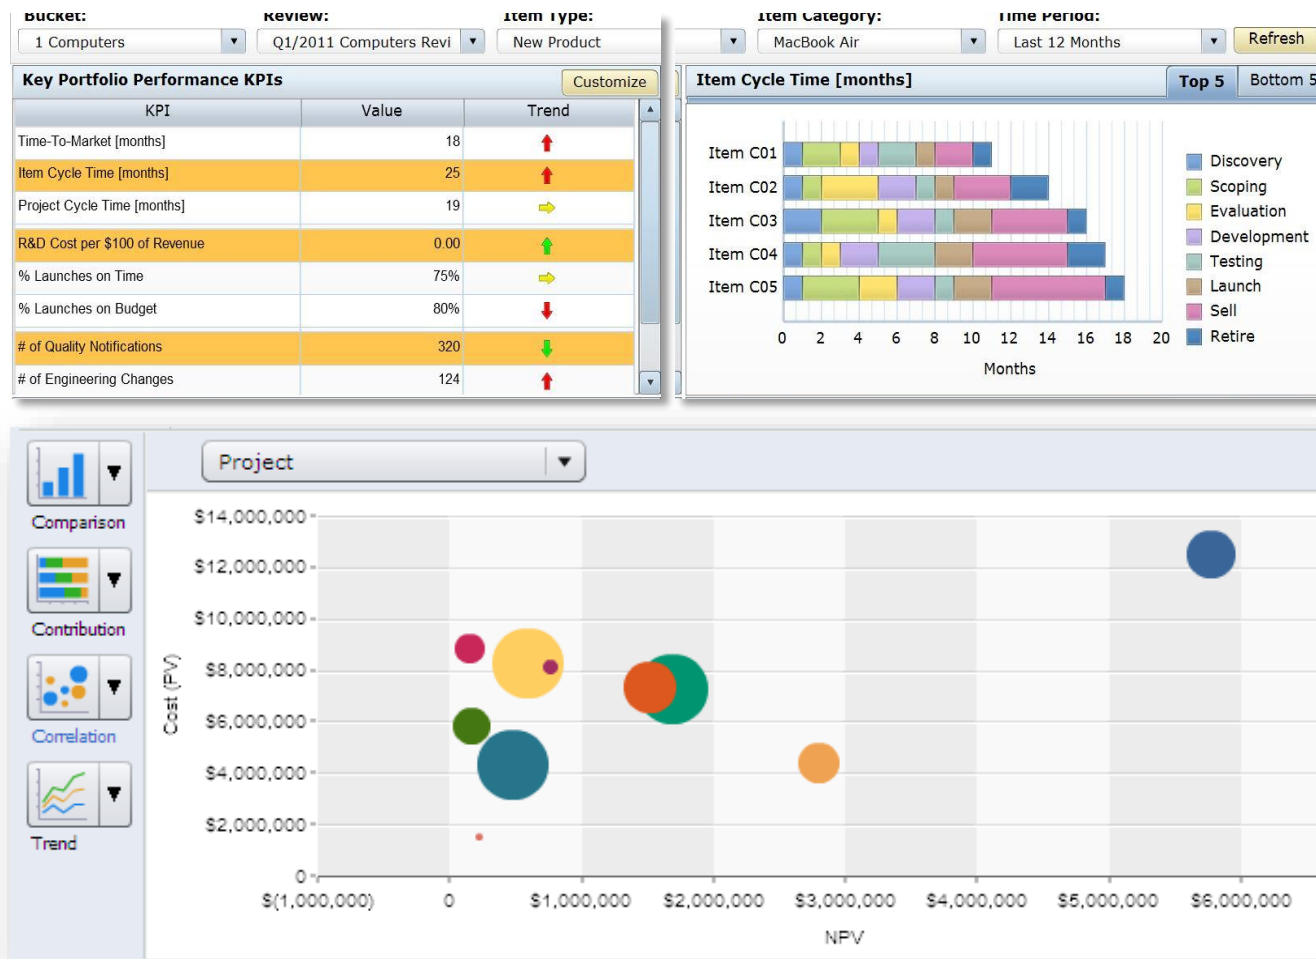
Bucket: Review: Item Type: Item Category: Time Period:

1 Computers | Q1/2011 Computers Revi | New Product | MacBook Air | Last 12 Months | Refresh

Key Portfolio Performance KPIs Customize

| KPI | Value | Trend |
|---|---|---|
| Time-To-Market [months] | 18 | |
| Item Cycle Time [months] | 25 | |
| Project Cycle Time [months] | 19 | |
| R&D Cost per $100 of Revenue | 0.00 | |
| % Launches on Time | 75% | |
| % Launches on Budget | 80% | |
| # of Quality Notifications | 320 | |
| # of Engineering Changes | 124 | |

Item Cycle Time [months] Top 5 Bottom 5

Item C01
Item C02
Item C03
Item C04
Item C05

0 2 4 6 8 10 12 14 16 18 20
Months

Discovery
Scoping
Evaluation
Development
Testing
Launch
Sell
Retire

Comparison
Contribution
Correlation
Trend

Project

$14,000,000
$12,000,000
$10,000,000
$8,000,000
$6,000,000
$4,000,000
$2,000,000
0
Cost (PV)

$(1,000,000) 0 $1,000,000 $2,000,000 $3,000,000 $4,000,000 $5,000,000 $6,000,000
NPV